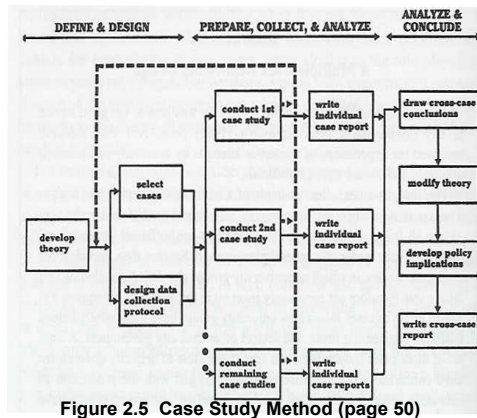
DEFINE & DESIGN

PREPARE, COLLECT, & ANALYZE

ANALYZE & CONCLUDE

develop theory

select cases

design data collection protocol

conduct 1st case study

conduct 2nd case study

conduct remaining case studies

write individual case report

write individual case report

write individual case reports

draw cross-case conclusions

modify theory

develop policy implications

write cross-case report

Figure 2.5 Case Study Method (page 50)